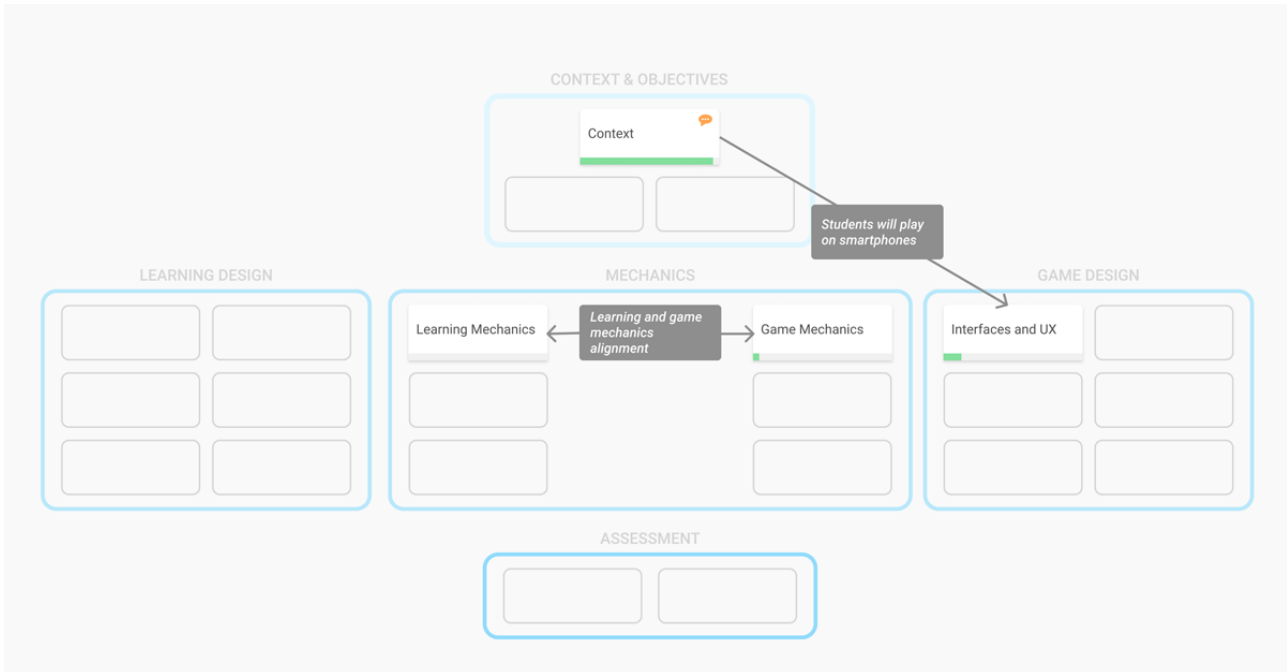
CONTEXT & OBJECTIVES

Context

Students will play on smartphones

LEARNING DESIGN

MECHANICS

GAME DESIGN

Learning Mechanics

Learning and game mechanics alignment

Game Mechanics

Interfaces and UX

ASSESSMENT